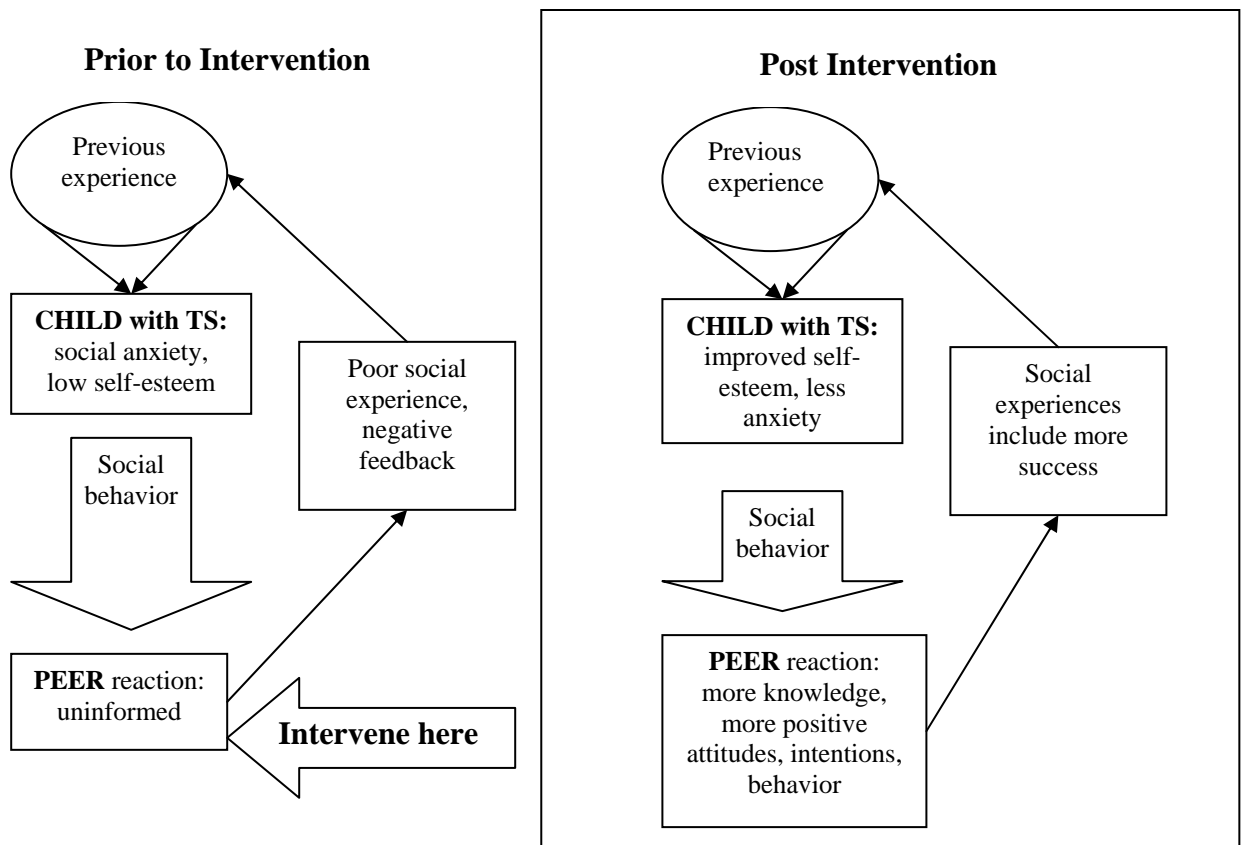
**Prior to Intervention**

Previous experience

**CHILD with TS:** social anxiety, low self-esteem

Poor social experience, negative feedback

Social behavior

**PEER** reaction: uninformed

**Intervene here**

**Post Intervention**

Previous experience

**CHILD with TS:** improved self-esteem, less anxiety

Social experiences include more success

Social behavior

**PEER** reaction: more knowledge, more positive attitudes, intentions, behavior